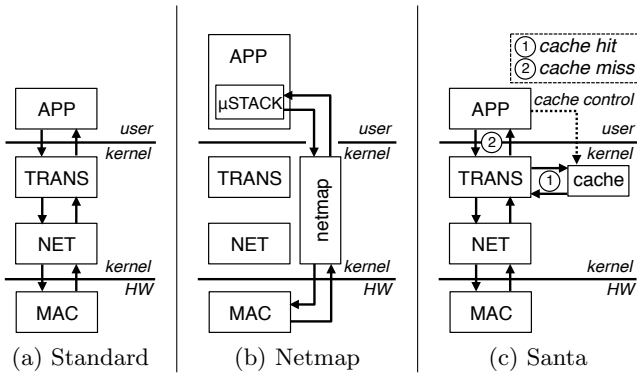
APP

user
kernel

TRANS

NET

kernel
HW

MAC

(a) Standard

APP

μSTACK

user
kernel

TRANS

netmap

NET

kernel
HW

MAC

(b) Netmap

① cache hit
② cache miss

APP

cache control

user
kernel

②

TRANS

①

cache

NET

kernel
HW

MAC

(c) Santa